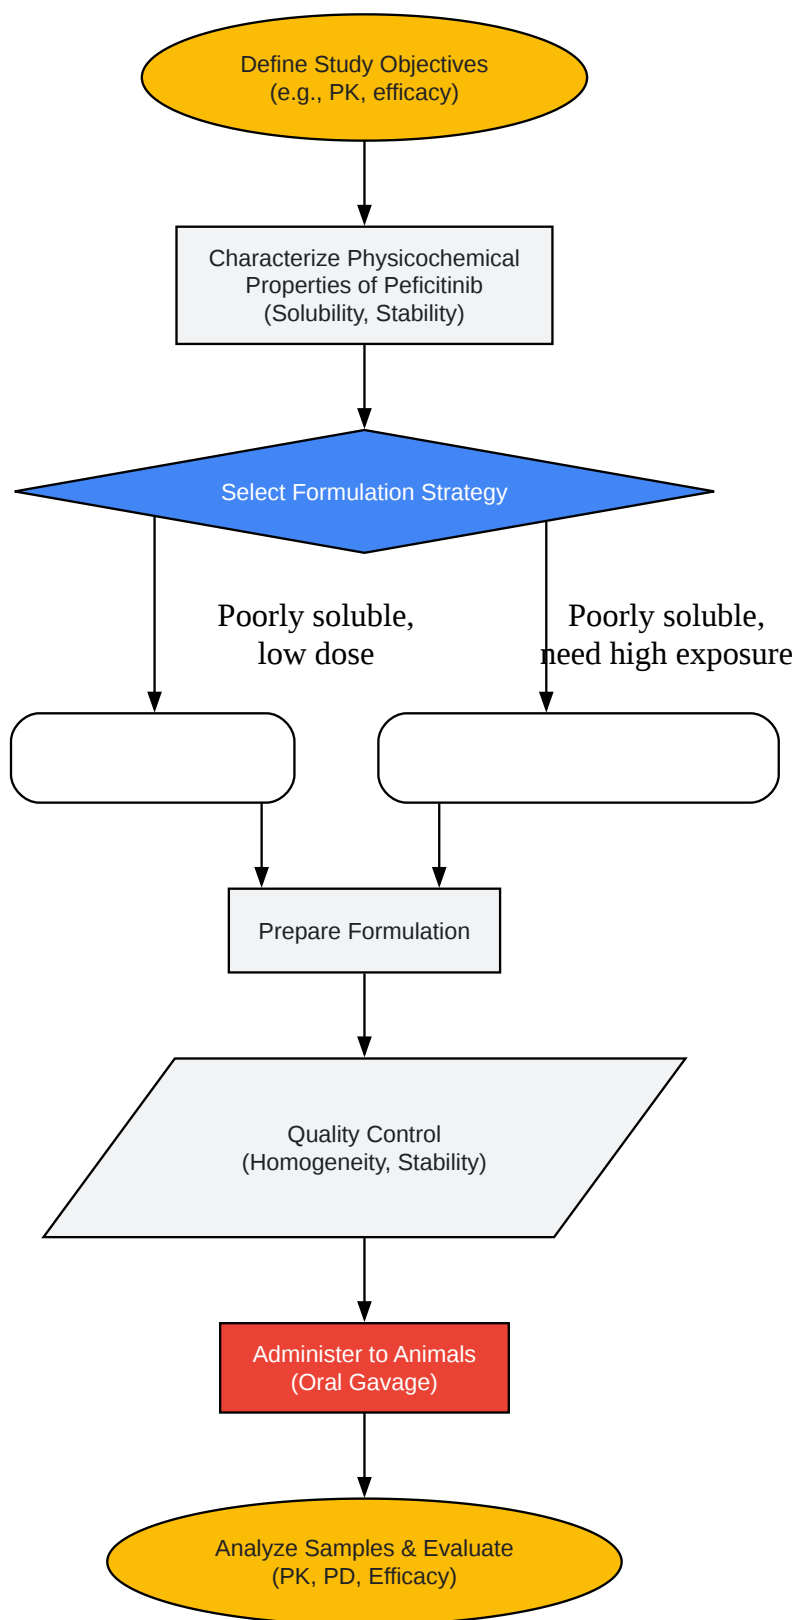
Define Study Objectives
(e.g., PK, efficacy)

Characterize Physicochemical
Properties of Peficitinib
(Solubility, Stability)

Select Formulation Strategy

Poorly soluble,
low dose

Poorly soluble,
need high exposure

Prepare Formulation

Quality Control
(Homogeneity, Stability)

Administer to Animals
(Oral Gavage)

Analyze Samples & Evaluate
(PK, PD, Efficacy)